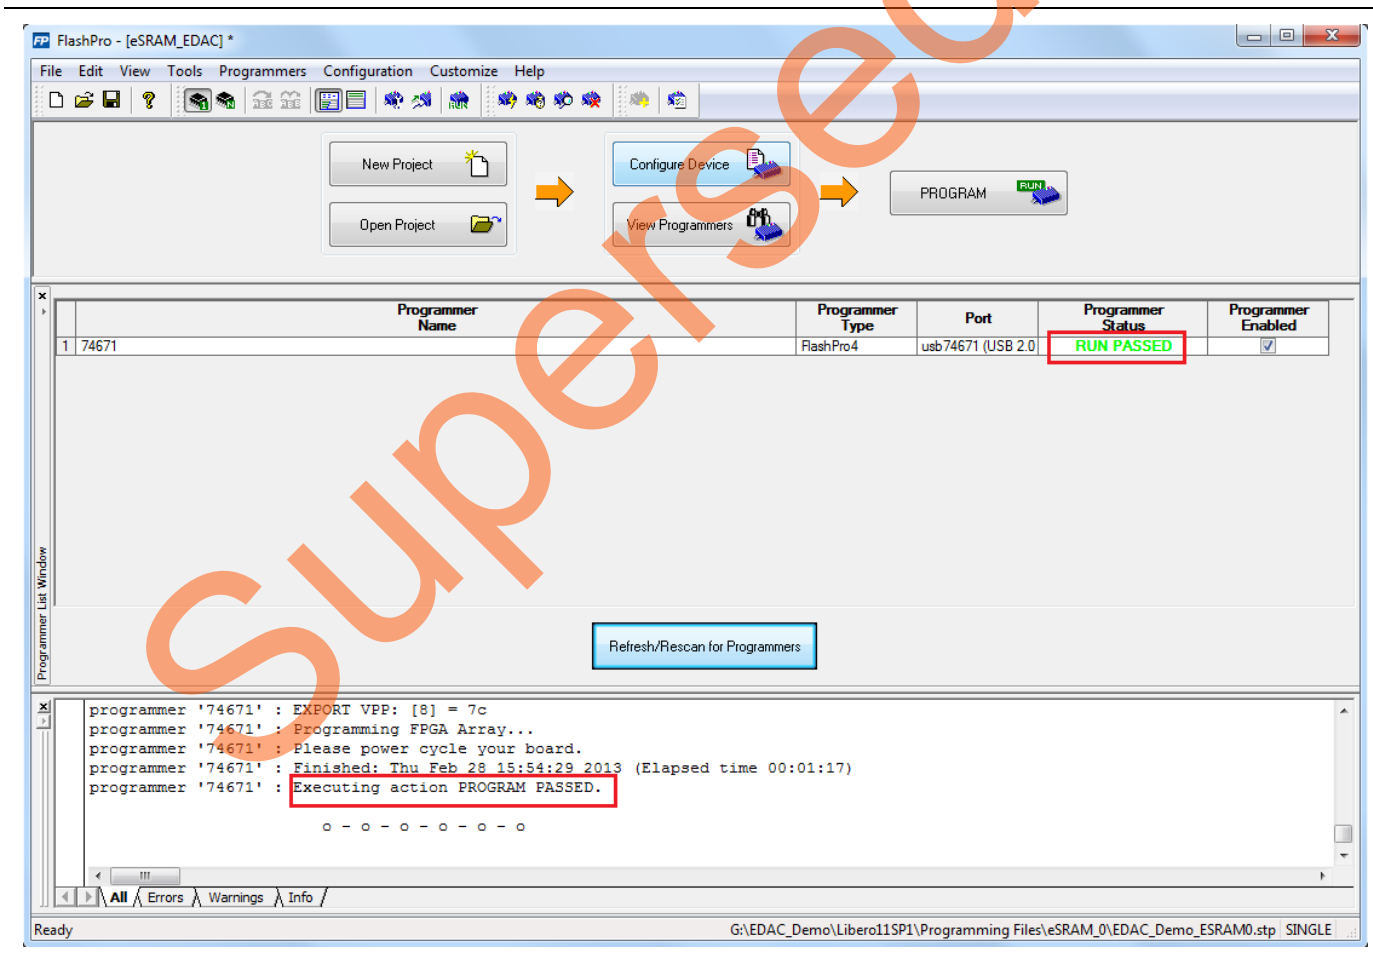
FlashPro - [eSRAM_EDAC] *

File Edit View Tools Programmers Configuration Customize Help

New Project
Open Project
Configure Device
View Programmers
PROGRAM

Superseded

| | Programmer Name | Programmer Type | Port | Programmer Status | Programmer Enabled |
|---|---|---|---|---|---|
| 1 | 74671 | FlashPro4 | usb74671 (USB 2.0 | RUN PASSED | ☑ |

Programmer List Window

Refresh/Rescan for Programmers

programmer '74671' : EXPORT VPP: [8] = 7c
programmer '74671' : Programming FPGA Array...
programmer '74671' : Please power cycle your board.
programmer '74671' : Finished: Thu Feb 28 15:54:29 2013 (Elapsed time 00:01:17)
programmer '74671' : Executing action PROGRAM PASSED.

o - o - o - o - o - o

All Errors Warnings Info

Ready G:\EDAC_Demo\Libero11SP1\Programming Files\eSRAM_0\EDAC_Demo_ESRAM0.stp SINGLE